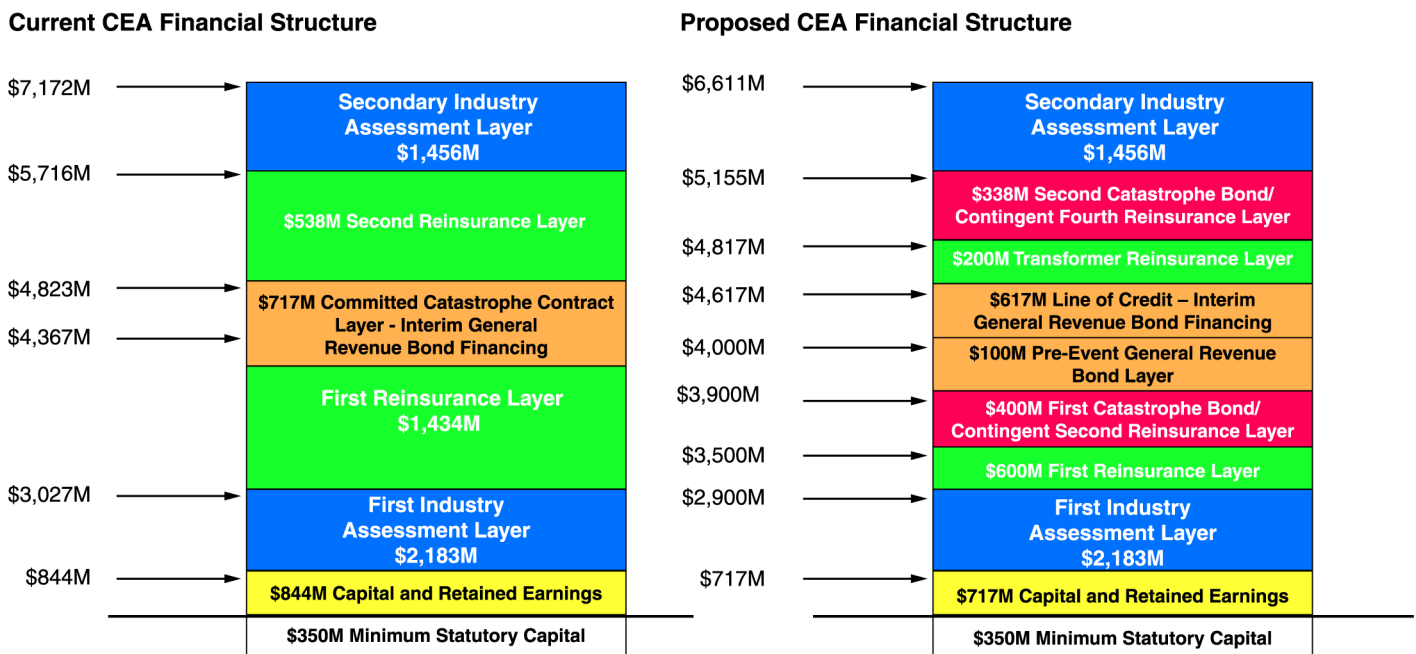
Current CEA Financial Structure

$7,172M
Secondary Industry Assessment Layer $1,456M
$5,716M
$538M Second Reinsurance Layer
$4,823M
$717M Committed Catastrophe Contract Layer - Interim General Revenue Bond Financing
$4,367M
First Reinsurance Layer $1,434M
$3,027M
First Industry Assessment Layer $2,183M
$844M
$844M Capital and Retained Earnings
$350M Minimum Statutory Capital

Proposed CEA Financial Structure

$6,611M
Secondary Industry Assessment Layer $1,456M
$5,155M
$338M Second Catastrophe Bond/ Contingent Fourth Reinsurance Layer
$4,817M
$200M Transformer Reinsurance Layer
$4,617M
$617M Line of Credit – Interim General Revenue Bond Financing
$4,000M
$100M Pre-Event General Revenue Bond Layer
$3,900M
$400M First Catastrophe Bond/ Contingent Second Reinsurance Layer
$3,500M
$600M First Reinsurance Layer
$2,900M
First Industry Assessment Layer $2,183M
$717M
$717M Capital and Retained Earnings
$350M Minimum Statutory Capital